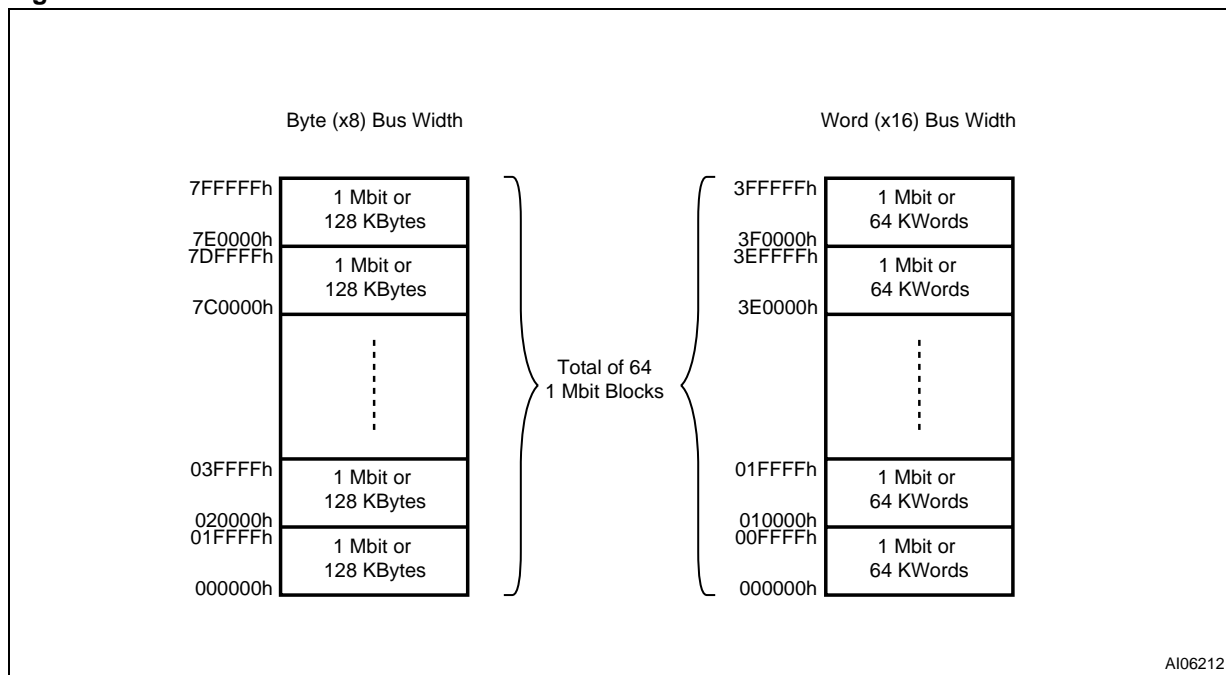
Byte (x8) Bus Width

7FFFFFh
1 Mbit or
128 KBytes
7E0000h
7DFFFFh
1 Mbit or
128 KBytes
7C0000h

03FFFFh
1 Mbit or
128 KBytes
020000h
01FFFFh
1 Mbit or
128 KBytes
000000h

Total of 64
1 Mbit Blocks

Word (x16) Bus Width

3FFFFFh
1 Mbit or
64 KWords
3F0000h
3EFFFFh
1 Mbit or
64 KWords
3E0000h

01FFFFh
1 Mbit or
64 KWords
010000h
00FFFFh
1 Mbit or
64 KWords
000000h

AI06212